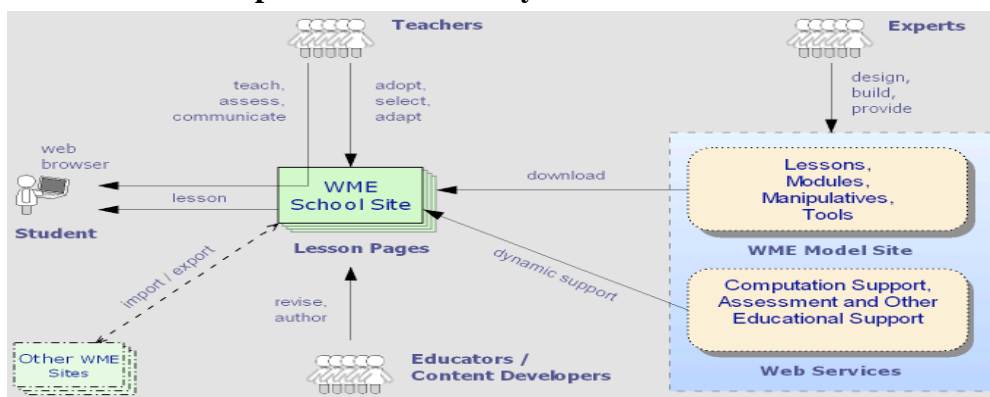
Teachers

Experts

teach, assess, communicate

adopt, select, adapt

design, build, provide

web browser

Student

lesson

WME School Site

Lesson Pages

download

Lessons, Modules, Manipulatives, Tools

WME Model Site

dynamic support

Computation Support, Assessment and Other Educational Support

Web Services

import / export

revise, author

Other WME Sites

Educators / Content Developers